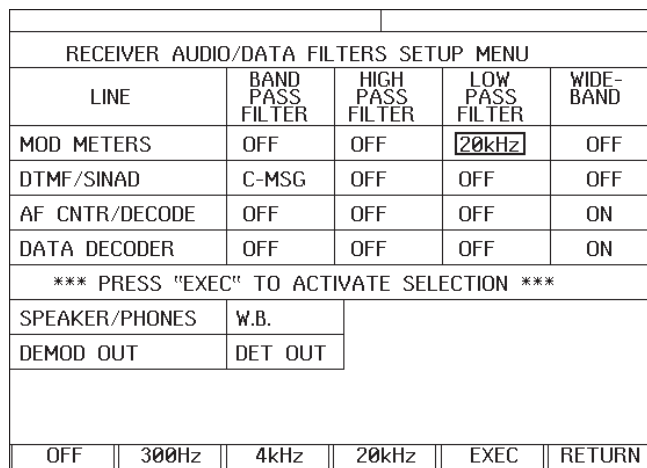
RECEIVER AUDIO/DATA FILTERS SETUP MENU

| LINE | BAND PASS FILTER | HIGH PASS FILTER | LOW PASS FILTER | WIDE-BAND |
|---|---|---|---|---|
| MOD METERS | OFF | OFF | 20kHz | OFF |
| DTMF/SINAD | C-MSG | OFF | OFF | OFF |
| AF CNTR/DECODE | OFF | OFF | OFF | ON |
| DATA DECODER | OFF | OFF | OFF | ON |

*** PRESS "EXEC" TO ACTIVATE SELECTION ***

| SPEAKER/PHONES | W.B. |
|---|---|
| DEMOD OUT | DET OUT |

OFF | 300Hz | 4kHz | 20kHz | EXEC | RETURN